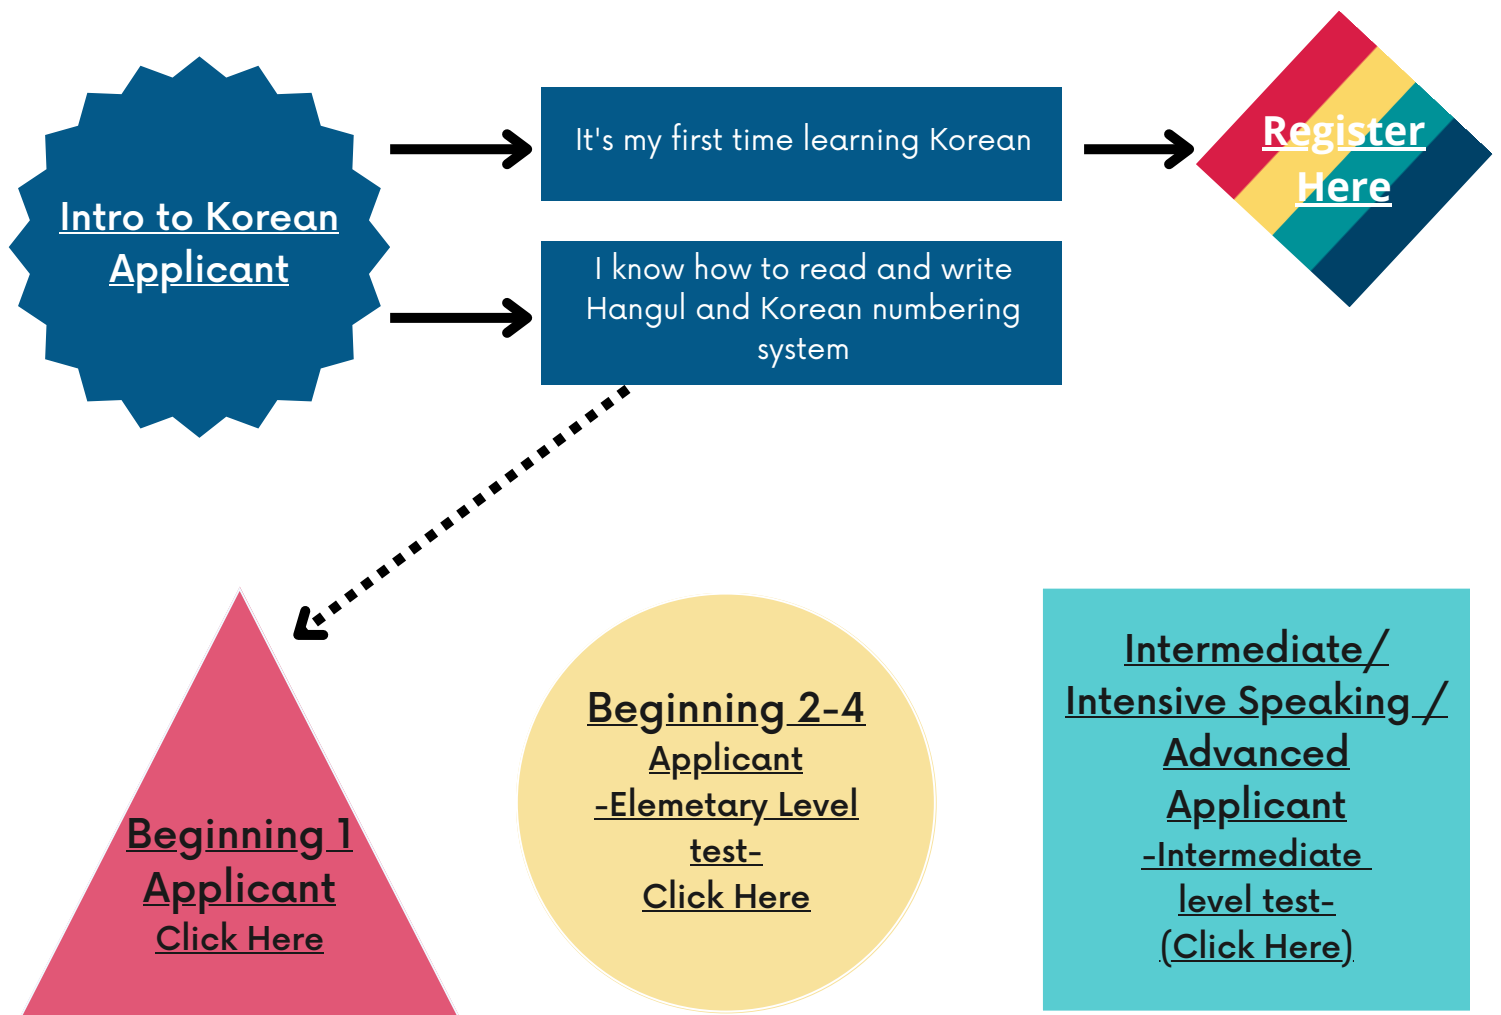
Intro to Korean Applicant

It's my first time learning Korean

Register Here

I know how to read and write Hangul and Korean numbering system

Beginning 1 Applicant Click Here

Beginning 2-4 Applicant -Elemetary Level test- Click Here

Intermediate/ Intensive Speaking / Advanced Applicant -Intermediate level test- (Click Here)